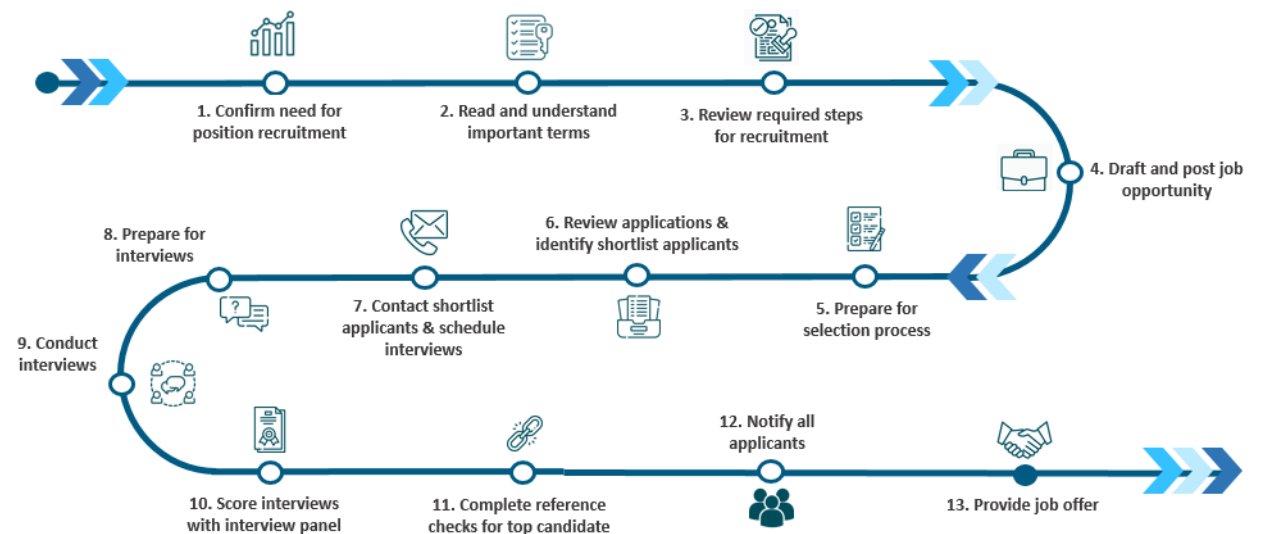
1. Confirm need for position recruitment

2. Read and understand important terms

3. Review required steps for recruitment

4. Draft and post job opportunity

5. Prepare for selection process

6. Review applications & identify shortlist applicants

7. Contact shortlist applicants & schedule interviews

8. Prepare for interviews

9. Conduct interviews

10. Score interviews with interview panel

11. Complete reference checks for top candidate

12. Notify all applicants

13. Provide job offer